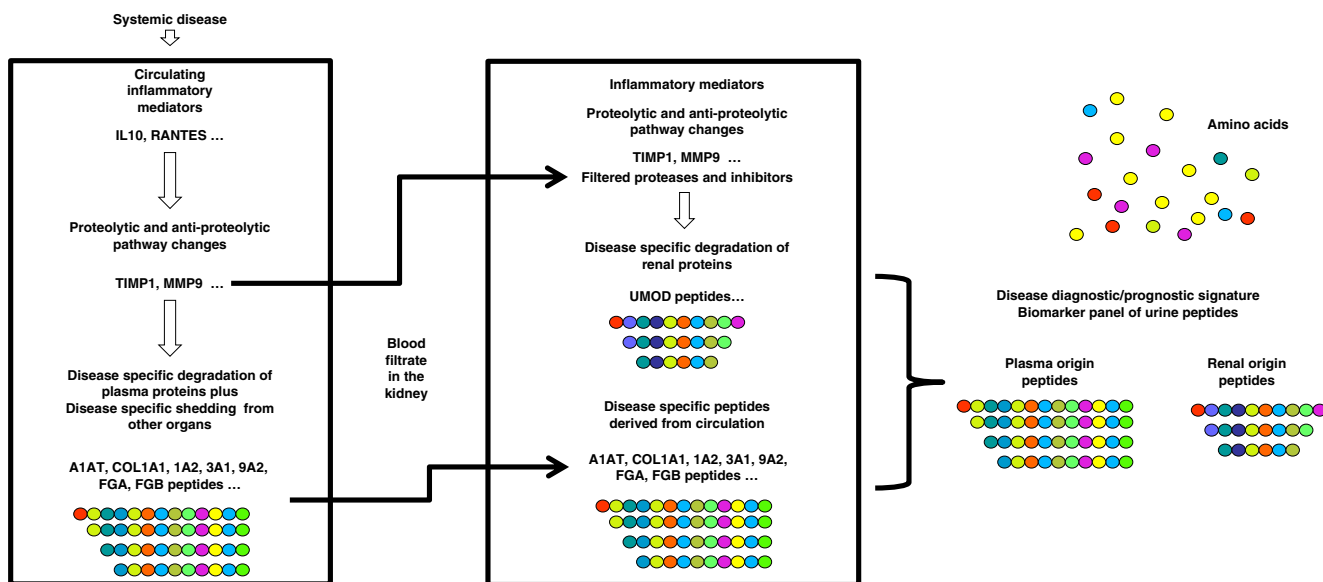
Systemic disease

Circulating inflammatory mediators

IL10, RANTES …

Proteolytic and anti-proteolytic pathway changes

TIMP1, MMP9 …

Disease specific degradation of plasma proteins plus Disease specific shedding from other organs

A1AT, COL1A1, 1A2, 3A1, 9A2, FGA, FGB peptides …

Blood filtrate in the kidney

Inflammatory mediators

Proteolytic and anti-proteolytic pathway changes

TIMP1, MMP9 …
Filtered proteases and inhibitors

Disease specific degradation of renal proteins

UMOD peptides…

Disease specific peptides derived from circulation

A1AT, COL1A1, 1A2, 3A1, 9A2, FGA, FGB peptides …

Amino acids

Disease diagnostic/prognostic signature
Biomarker panel of urine peptides

Plasma origin peptides

Renal origin peptides